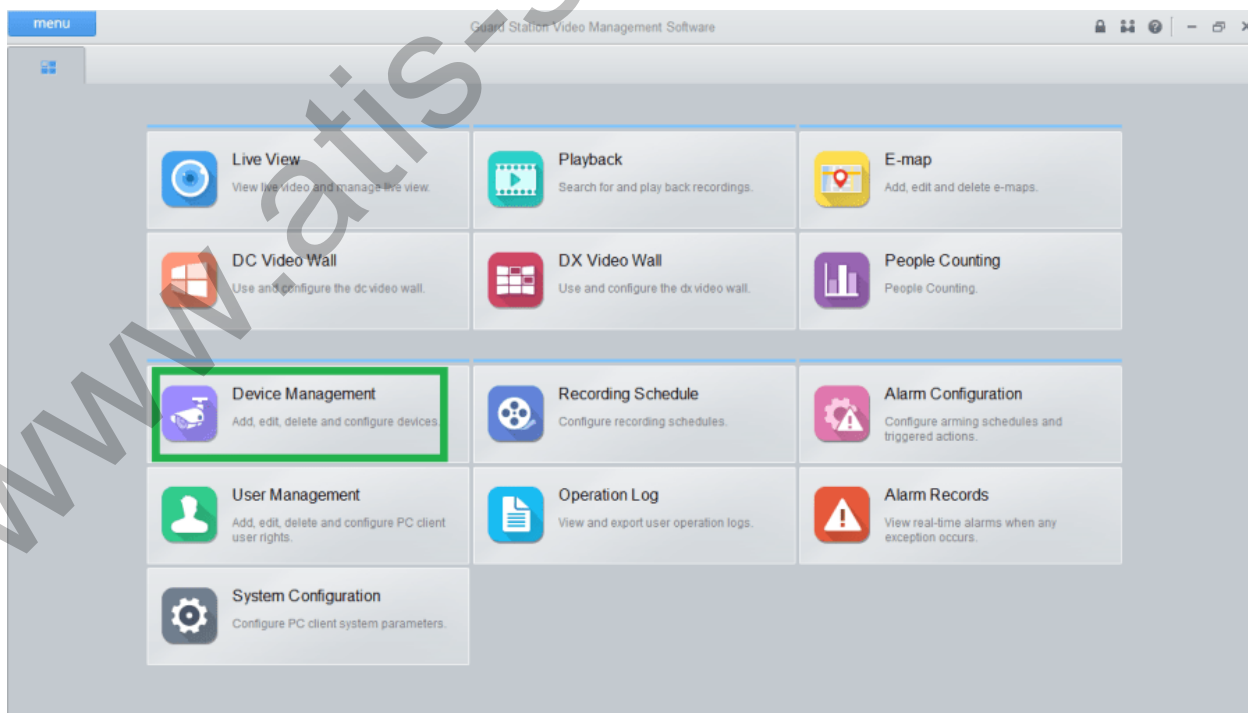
menu

Guard Station Video Management Software

www.atis-

Live View
View live video and manage live view.

Playback
Search for and play back recordings.

E-map
Add, edit and delete e-maps.

DC Video Wall
Use and configure the dc video wall.

DX Video Wall
Use and configure the dx video wall.

People Counting
People Counting.

Device Management
Add, edit, delete and configure devices.

Recording Schedule
Configure recording schedules.

Alarm Configuration
Configure arming schedules and triggered actions.

User Management
Add, edit, delete and configure PC client user rights.

Operation Log
View and export user operation logs.

Alarm Records
View real-time alarms when any exception occurs.

System Configuration
Configure PC client system parameters.